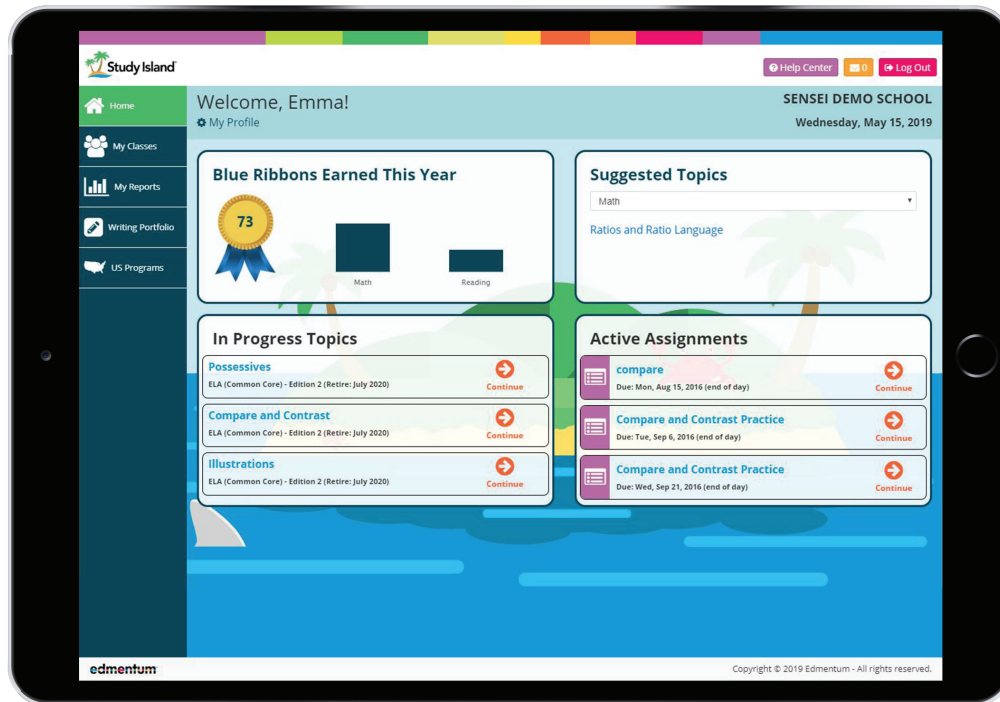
Study Island

Help Center 0 Log Out

Home
My Classes
My Reports
Writing Portfolio
US Programs

Welcome, Emma!
My Profile

SENSEI DEMO SCHOOL
Wednesday, May 15, 2019

Blue Ribbons Earned This Year
73
Math
Reading

Suggested Topics
Math
Ratios and Ratio Language

In Progress Topics
Possessives
ELA (Common Core) - Edition 2 (Retire: July 2020)
Continue
Compare and Contrast
ELA (Common Core) - Edition 2 (Retire: July 2020)
Continue
Illustrations
ELA (Common Core) - Edition 2 (Retire: July 2020)
Continue

Active Assignments
compare
Due: Mon, Aug 15, 2016 (end of day)
Continue
Compare and Contrast Practice
Due: Tue, Sep 6, 2016 (end of day)
Continue
Compare and Contrast Practice
Due: Wed, Sep 21, 2016 (end of day)
Continue

edmentum
Copyright © 2019 Edmentum - All rights reserved.